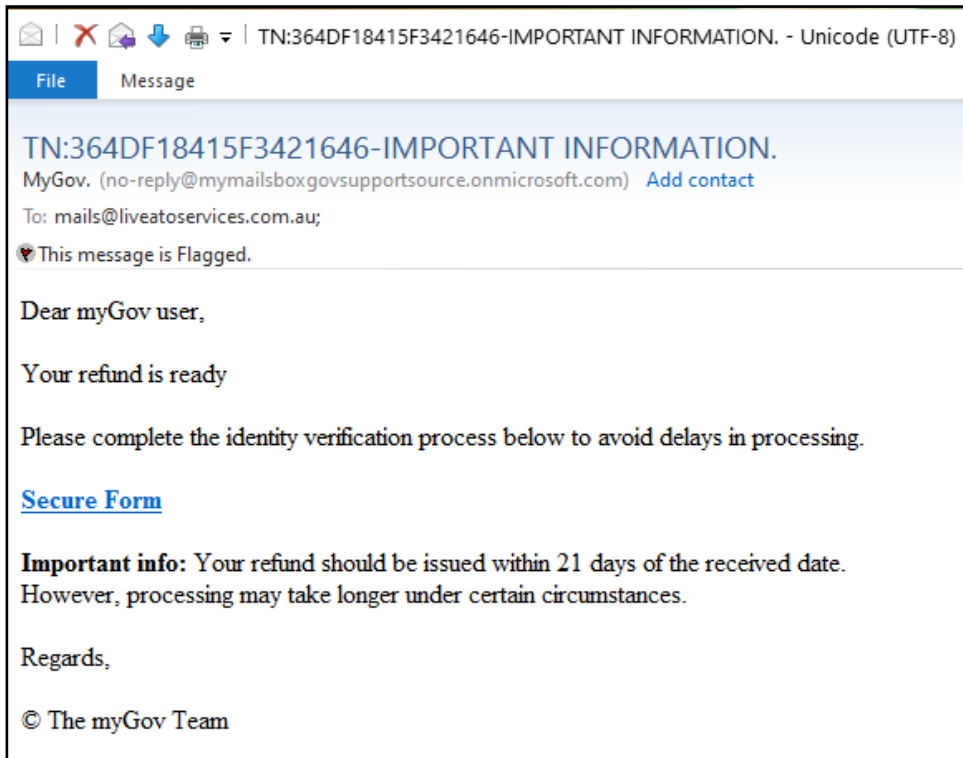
TN:364DF18415F3421646-IMPORTANT INFORMATION. - Unicode (UTF-8)

File Message

TN:364DF18415F3421646-IMPORTANT INFORMATION.
MyGov. (no-reply@mymailsboxgovsupportsource.onmicrosoft.com) Add contact
To: mails@liveatoservices.com.au;
This message is Flagged.

Dear myGov user,

Your refund is ready

Please complete the identity verification process below to avoid delays in processing.

Secure Form

**Important info:** Your refund should be issued within 21 days of the received date. However, processing may take longer under certain circumstances.

Regards,

© The myGov Team